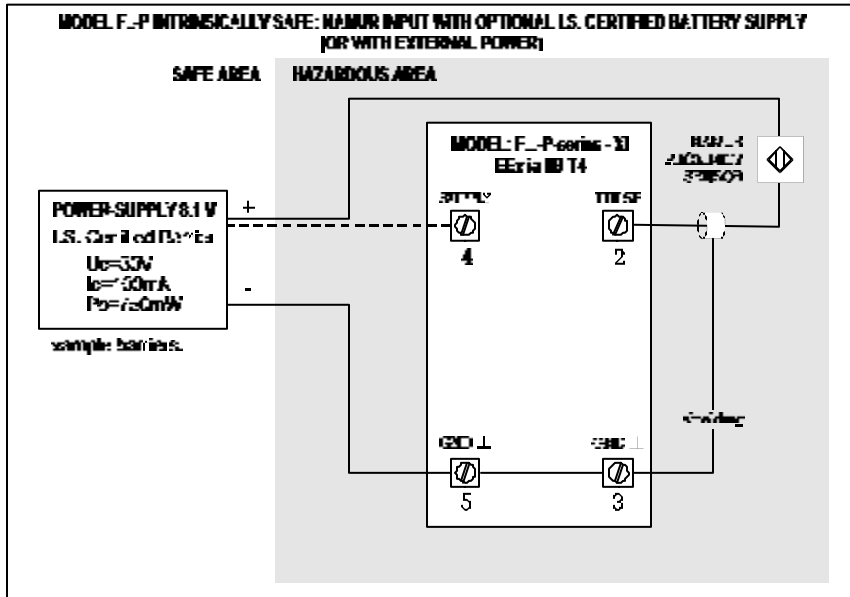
MODEL F..-P INTRINSICALLY SAFE: NAMUR INPUT WITH OPTIONAL I.S. CERTIFIED BATTERY SUPPLY (OR WITH EXTERNAL POWER)

SAFE AREA

HAZARDOUS AREA

MODEL: F..-P-series - XI
EEx ia IIB T4

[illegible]
4

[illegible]
2

NAMUR
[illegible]
SENSOR

POWER-SUPPLY 8.1 V
I.S. Certified Barrier
Uo=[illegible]V
Io=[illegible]mA
Po=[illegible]mW

+

-

sample barriers.

shielding

GND ⊥
5

GND ⊥
3